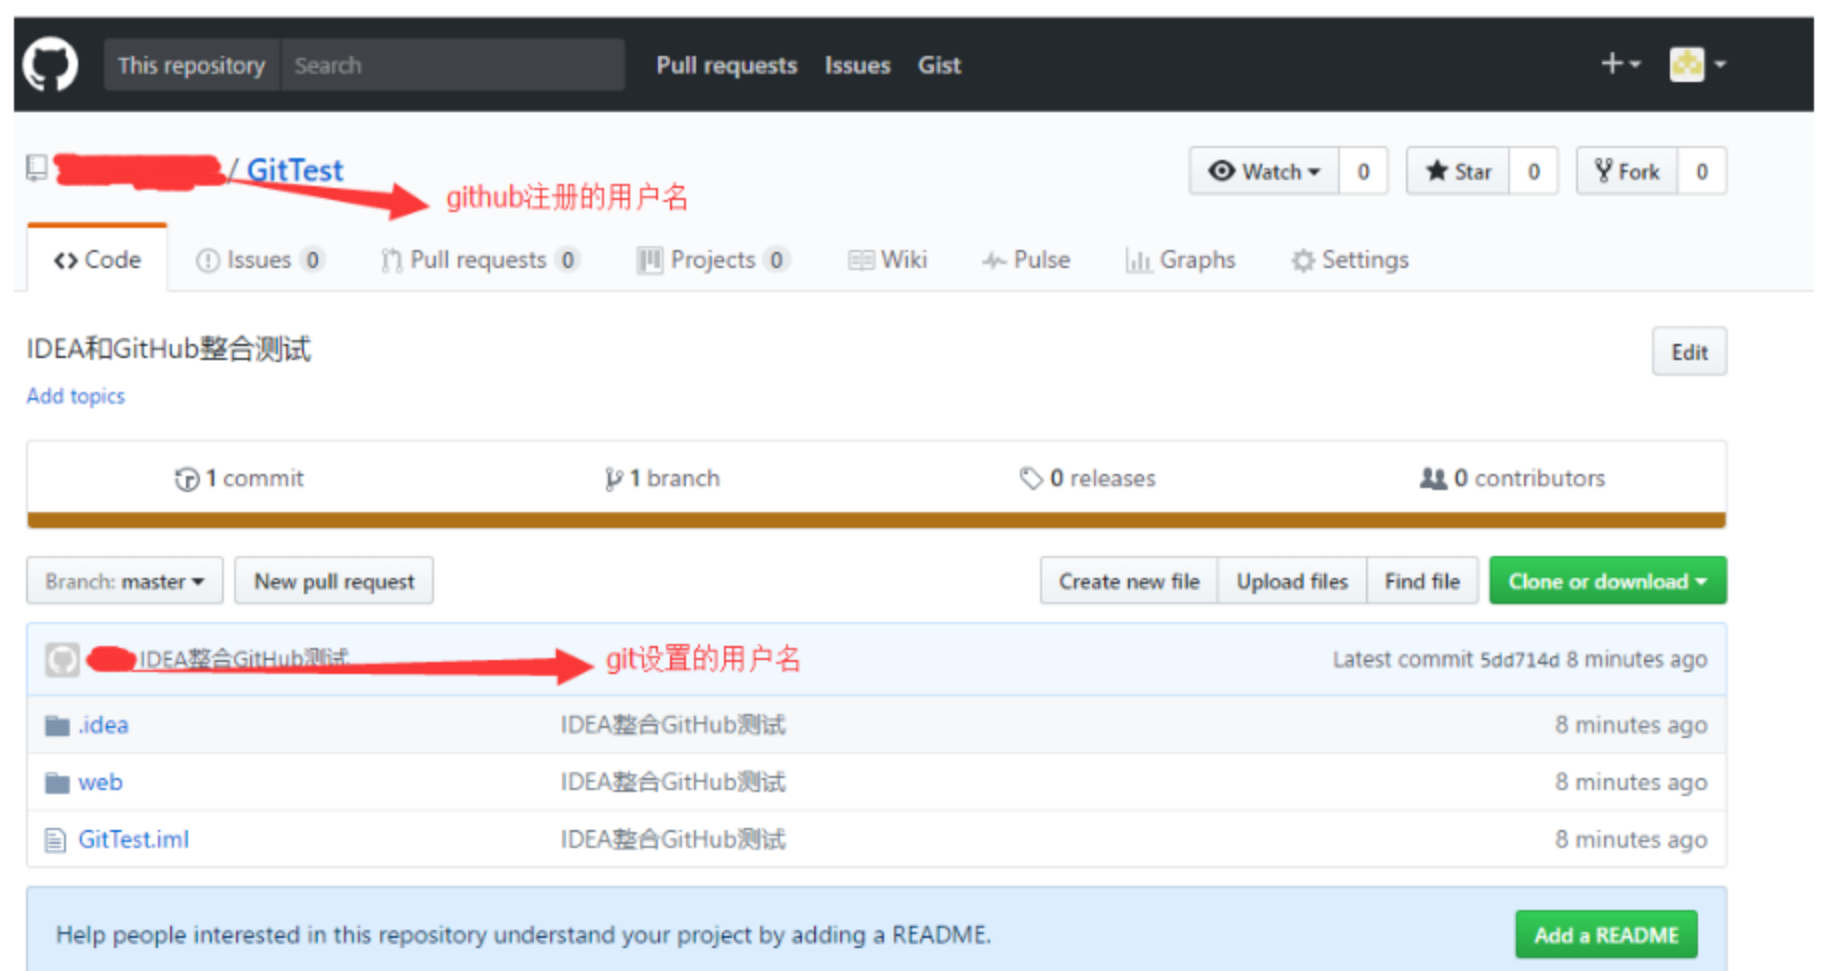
This repository Search Pull requests Issues Gist

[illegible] / GitTest

github注册的用户名

Watch 0 Star 0 Fork 0

Code Issues 0 Pull requests 0 Projects 0 Wiki Pulse Graphs Settings

IDEA和GitHub整合测试

Edit

Add topics

1 commit 1 branch 0 releases 0 contributors

Branch: master New pull request Create new file Upload files Find file Clone or download

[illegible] IDEA整合GitHub测试 git设置的用户名 Latest commit 5dd714d 8 minutes ago

| .idea | IDEA整合GitHub测试 | 8 minutes ago |
|---|---|---|
| web | IDEA整合GitHub测试 | 8 minutes ago |
| GitTest.iml | IDEA整合GitHub测试 | 8 minutes ago |

Help people interested in this repository understand your project by adding a README.

Add a README